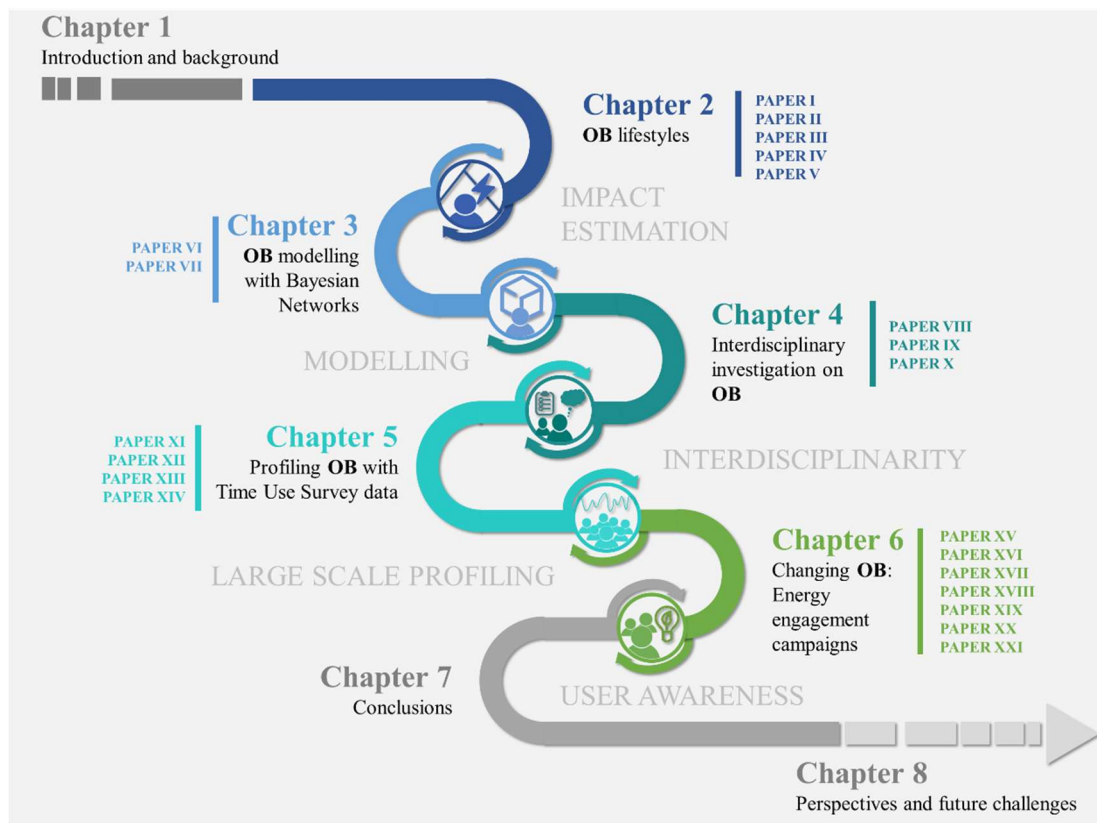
Chapter 1
Introduction and background

Chapter 2
OB lifestyles

PAPER I
PAPER II
PAPER III
PAPER IV
PAPER V

IMPACT ESTIMATION

PAPER VI
PAPER VII

Chapter 3
OB modelling with Bayesian Networks

MODELLING

Chapter 4
Interdisciplinary investigation on OB

PAPER VIII
PAPER IX
PAPER X

PAPER XI
PAPER XII
PAPER XIII
PAPER XIV

Chapter 5
Profiling OB with Time Use Survey data

INTERDISCIPLINARITY

LARGE SCALE PROFILING

Chapter 6
Changing OB: Energy engagement campaigns

PAPER XV
PAPER XVI
PAPER XVII
PAPER XVIII
PAPER XIX
PAPER XX
PAPER XXI

Chapter 7
Conclusions

USER AWARENESS

Chapter 8
Perspectives and future challenges